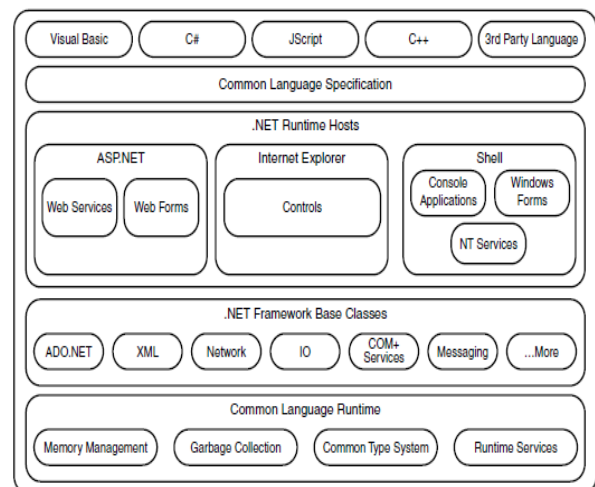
Visual Basic
C#
JScript
C++
3rd Party Language

Common Language Specification

.NET Runtime Hosts

ASP.NET
Web Services
Web Forms

Internet Explorer
Controls

Shell
Console Applications
Windows Forms
NT Services

.NET Framework Base Classes

ADO.NET
XML
Network
IO
COM+ Services
Messaging
...More

Common Language Runtime

Memory Management
Garbage Collection
Common Type System
Runtime Services